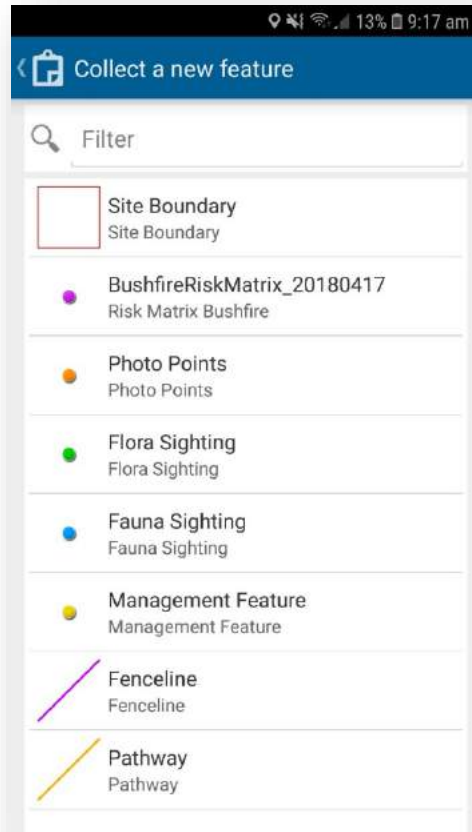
13% 9:17 am

Collect a new feature

Filter

Site Boundary
Site Boundary

BushfireRiskMatrix_20180417
Risk Matrix Bushfire

Photo Points
Photo Points

Flora Sighting
Flora Sighting

Fauna Sighting
Fauna Sighting

Management Feature
Management Feature

Fenceline
Fenceline

Pathway
Pathway